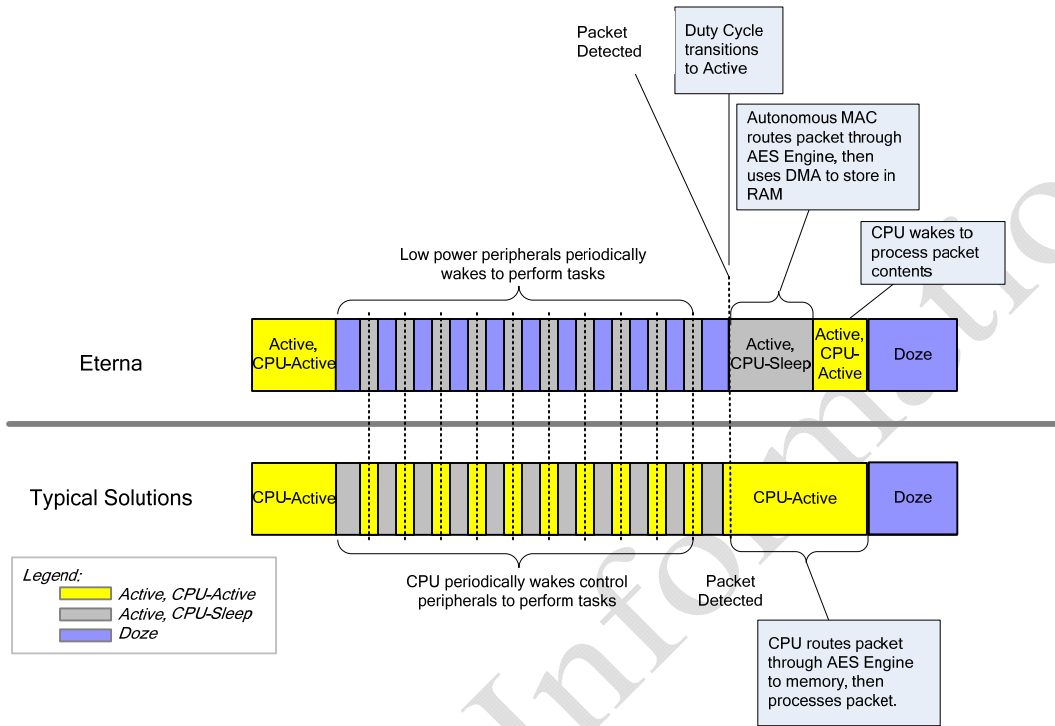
Packet Detected

Duty Cycle transitions to Active

Autonomous MAC routes packet through AES Engine, then uses DMA to store in RAM

CPU wakes to process packet contents

Low power peripherals periodically wakes to perform tasks

Eterna

Active, CPU-Active

Active, CPU-Sleep

Active, CPU-Active

Doze

Typical Solutions

CPU-Active

CPU-Active

Doze

Legend:
Active, CPU-Active
Active, CPU-Sleep
Doze

CPU periodically wakes control peripherals to perform tasks

Packet Detected

CPU routes packet through AES Engine to memory, then processes packet.

Information